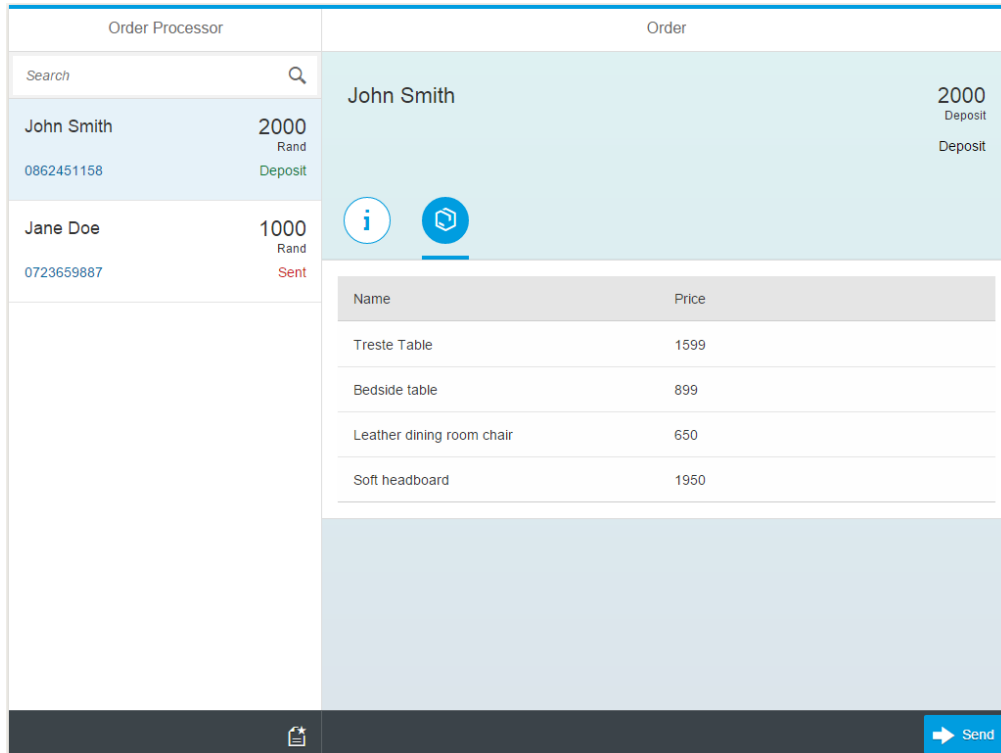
Order Processor

Search

John Smith
2000
Rand
0862451158
Deposit

Jane Doe
1000
Rand
0723659887
Sent

Order

John Smith
2000
Deposit
Deposit

| Name | Price |
|---|---|
| Treste Table | 1599 |
| Bedside table | 899 |
| Leather dining room chair | 650 |
| Soft headboard | 1950 |

Send